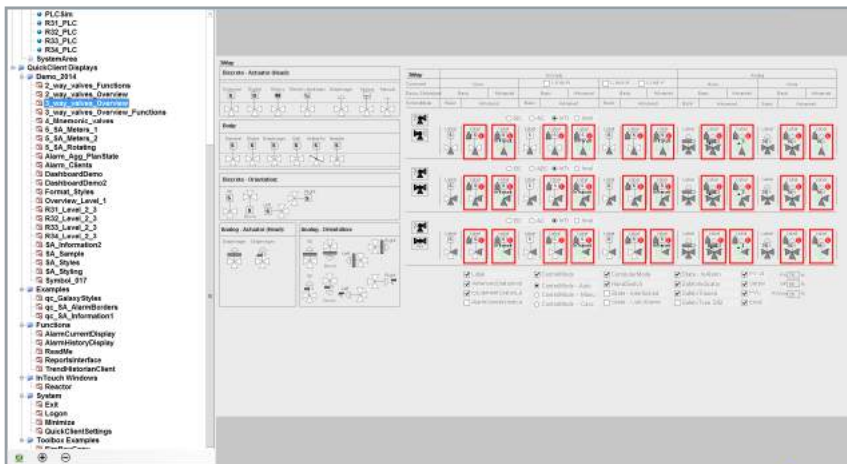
PLCSim
R31_PLC
R32_PLC
R33_PLC
R34_PLC
SystemArea
QuickClient Displays
Demo_2014
2_way_valves_Functions
2_way_valves_Overview
3_way_valves_Overview
3_way_valves_Overview_Functions
A_Mnemonic_valves
6_SA_Meters_1
6_SA_Meters_2
6_SA_Rotating
Alarm_Agg_PlantState
Alarm_Clients
DashboardDemo
DashboardDemo2
Format_Styles
Overview_Level_1
R31_Level_2_3
R32_Level_2_3
R33_Level_2_3
R34_Level_2_3
SA_Information2
SA_Sample
SA_Styles
SA_Styling
Symbol_017
Examples
qc_GalaxyStyles
qc_SA_AlarmBorders
qc_SA_Information1
Functions
AlarmCurrentDisplay
AlarmHistoryDisplay
ReadMe
ReportsInterface
TrendHistorianClient
InTouch Windows
Reactor
System
Exit
Logon
Minimize
QuickClientSettings
Toolbox Examples

3Way
Discrete - Actuator (Basic)
Body
Discrete - Orientation
Analog - Actuator (Basic)
Analog - Orientation
3Way
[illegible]